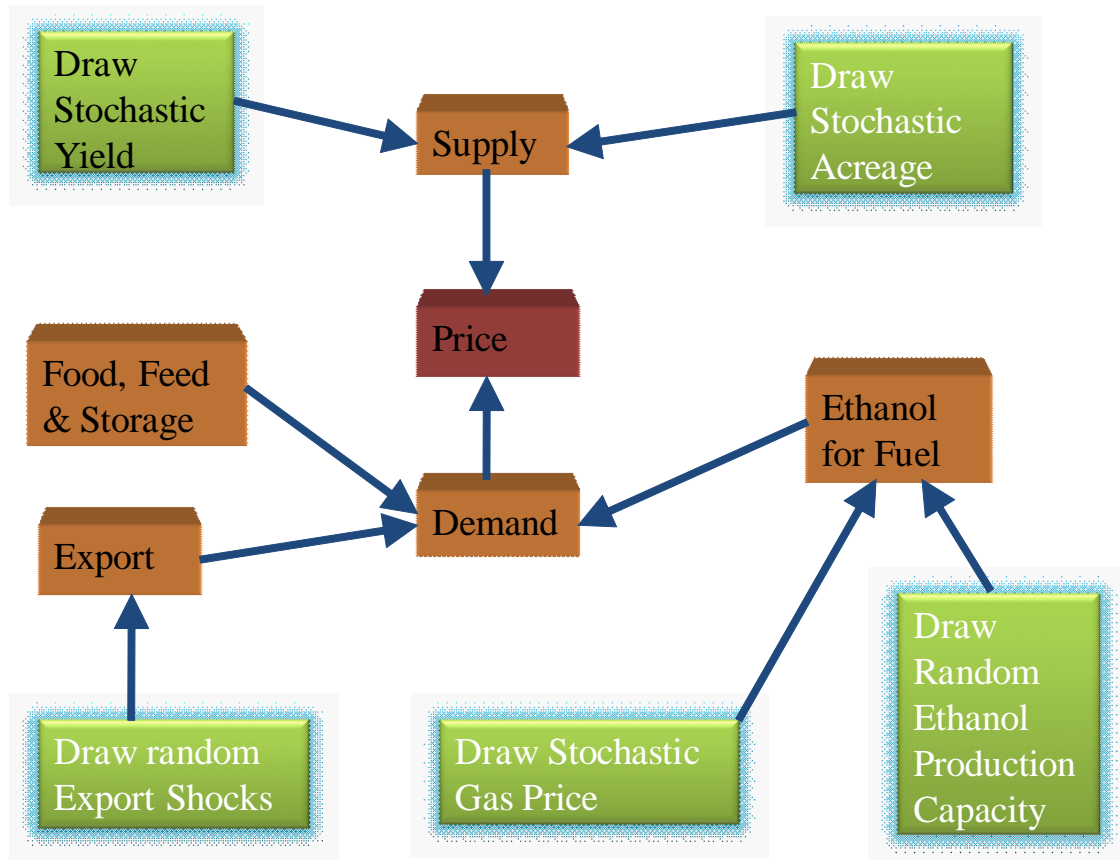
Draw Stochastic Yield

Supply

Draw Stochastic Acreage

Price

Food, Feed & Storage

Ethanol for Fuel

Demand

Export

Draw random Export Shocks

Draw Stochastic Gas Price

Draw Random Ethanol Production Capacity